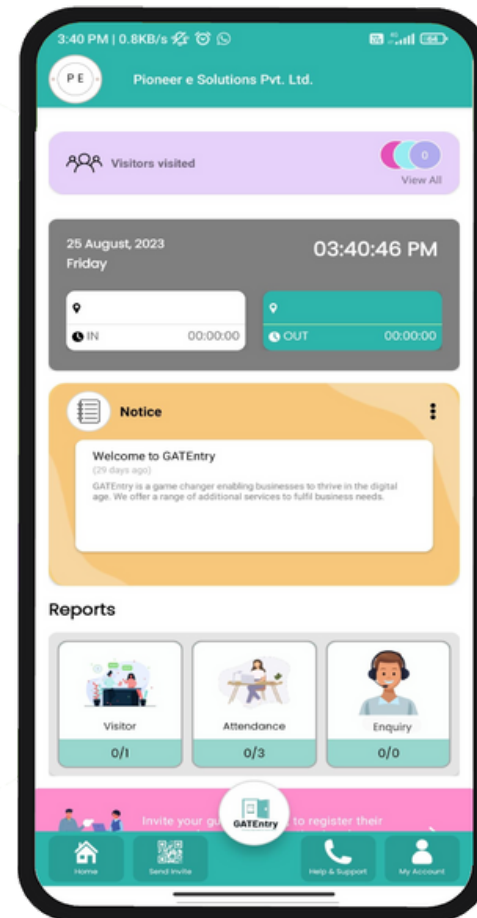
3:40 PM | 0.8KB/s

PE

Pioneer e Solutions Pvt. Ltd.

Visitors visited

0

View All

25 August, 2023
Friday

03:40:46 PM

IN 00:00:00

OUT 00:00:00

Notice

Welcome to GATEntry
(29 days ago)
GATEntry is a game changer enabling businesses to thrive in the digital age. We offer a range of additional services to fulfil business needs.

Reports

Visitor
0/1

Attendance
0/3

Enquiry
0/0

Invite your gu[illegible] to register their

GATEntry

Home

Send Invite

Help & Support

My Account